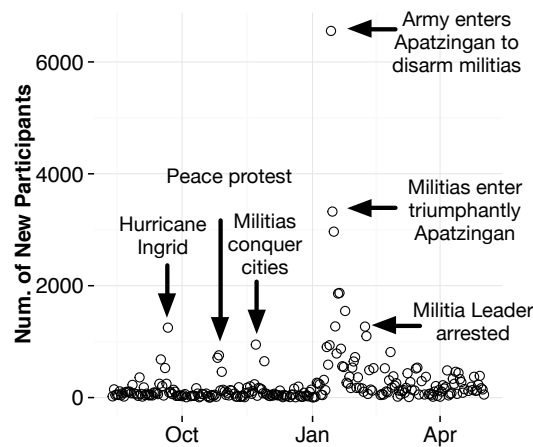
Army enters Apatzingan to disarm militias

Militias enter triumphantly Apatzingan

Militia Leader arrested

Peace protest

Hurricane Ingrid

Militias conquer cities

Num. of New Participants

6000

4000

2000

0

Oct

Jan

Apr